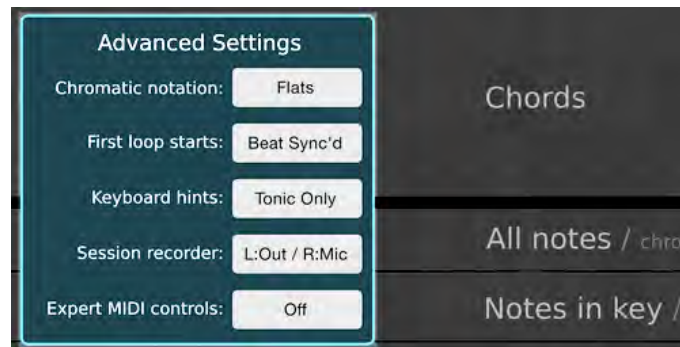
Advanced Settings

Chromatic notation: Flats

First loop starts: Beat Sync'd

Keyboard hints: Tonic Only

Session recorder: L:Out / R:Mic

Expert MIDI controls: Off

Chords

All notes / chro

Notes in key /